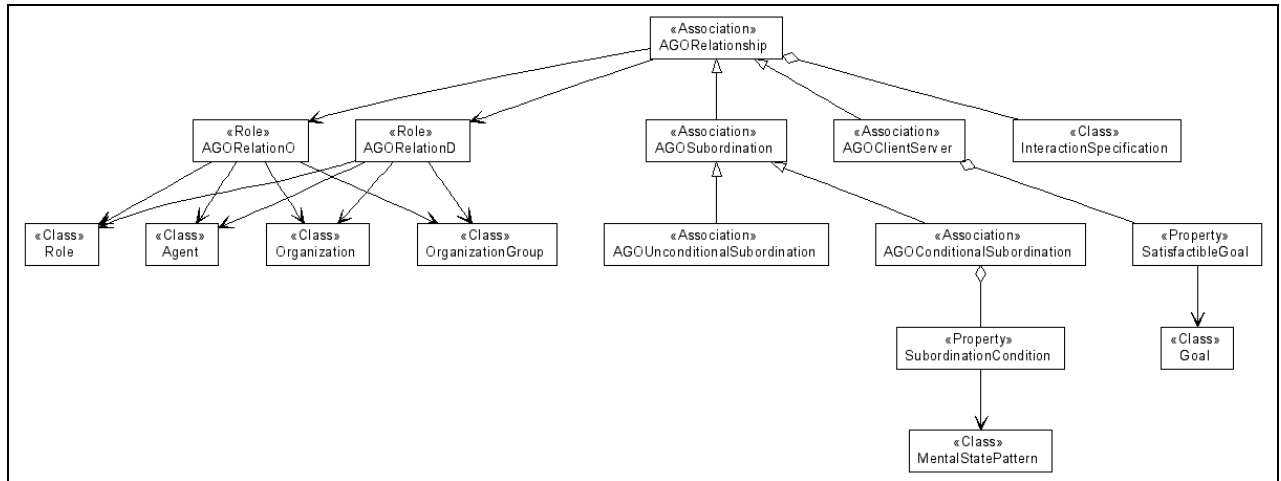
«Association»
AGORelationship

«Role»
AGORelationO

«Role»
AGORelationD

«Association»
AGOSubordination

«Association»
AGOClientServer

«Class»
InteractionSpecification

«Class»
Role

«Class»
Agent

«Class»
Organization

«Class»
OrganizationGroup

«Association»
AGOUnconditionalSubordination

«Association»
AGOConditionalSubordination

«Property»
SatisfactibleGoal

«Property»
SubordinationCondition

«Class»
Goal

«Class»
MentalStatePattern